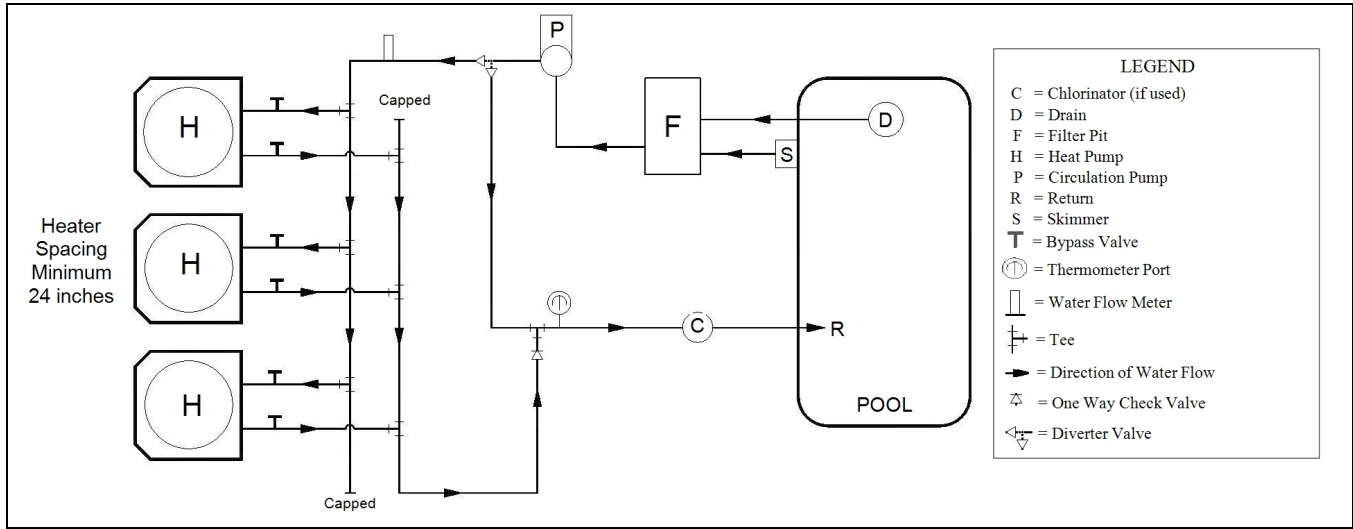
P

F

D

S

Capped

H

H

H

Heater Spacing Minimum 24 inches

C

R

POOL

Capped

LEGEND
C = Chlorinator (if used)
D = Drain
F = Filter Pit
H = Heat Pump
P = Circulation Pump
R = Return
S = Skimmer
= Bypass Valve
= Thermometer Port
= Water Flow Meter
= Tee
= Direction of Water Flow
= One Way Check Valve
= Diverter Valve